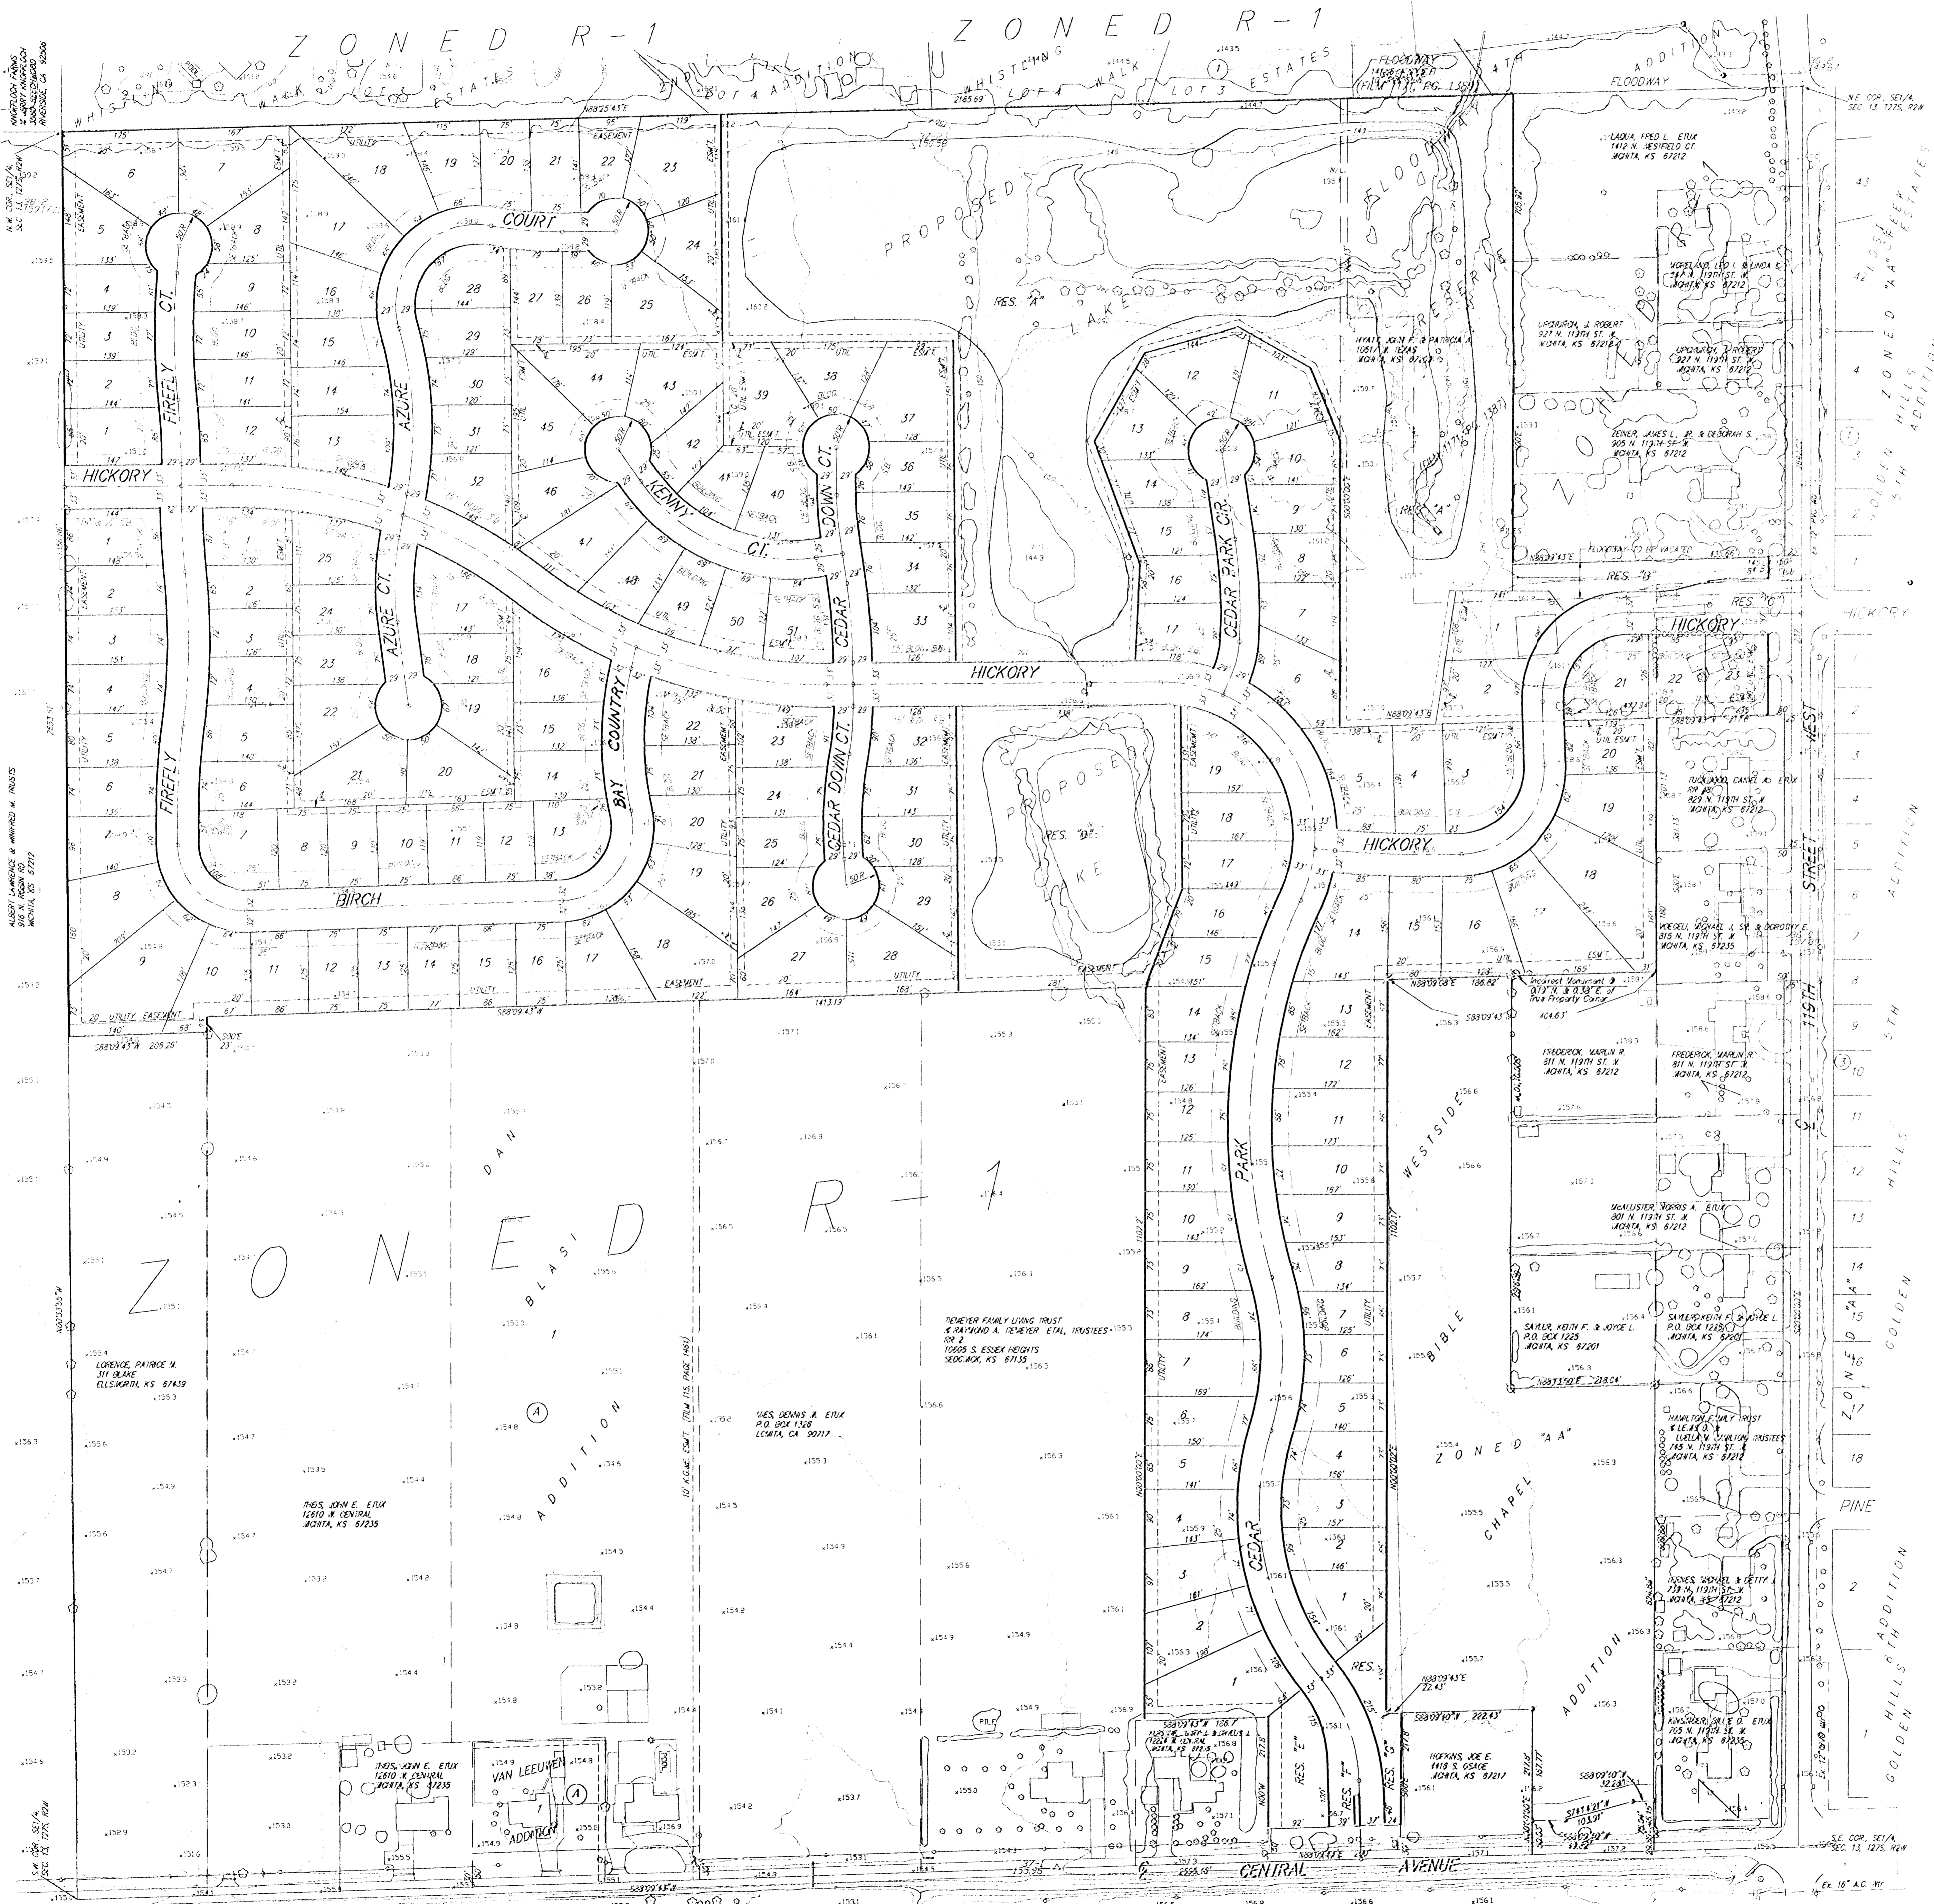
ZONED R-1

ZONED R-1

WHISTLING WALK LOT 4 ADDITION

WHISTLING WALK LOT 3 ESTATES 4TH ADDITION

FLOODWAY

COURT

FIREFLY CT.

AZURE CT.

KENNY CT.

CEDAR DOWN CT.

CEDAR PARK CIR.

HICKORY

HICKORY

HICKORY

HICKORY

BIRCH

BAY COUNTRY

CEDAR PARK

PROPOSED LAKE

RES. "A"

PROPOSED LAKE

RES. "B"

FLOODWAY RESERVE

ZONED R-1

DAN BLASI ADDITION

WESTSIDE BIBLE CHAPEL ADDITION

ZONED "AA"

119TH STREET WEST

PINE

ZONED "AA"

GOLDEN HILLS 5TH ADDITION

GOLDEN HILLS 6TH ADDITION

CENTRAL AVENUE

VAN LEEUWEN ADDITION

LORENCE, PATRICE M.
311 OLAKE
ELLSWORTH, KS 67439

THEIS, JOHN E. ETUX
12610 W. CENTRAL
WICHITA, KS 67235

TIEMEYER FAMILY LIVING TRUST
& RAYMOND A. TIEMEYER ETAL, TRUSTEES
RR 2
10605 S. ESSEX HEIGHTS
SEDGWICK, KS 67135

HOPKINS, JOE E.
1418 S. OSAGE
WICHITA, KS 67217

FREDERICK, MARLIN R.
811 N. 119TH ST. W.
WICHITA, KS 67212

McALLISTER, NORRIS A. ETUX
801 N. 119TH ST. W.
WICHITA, KS 67212

SAYLER, KEITH F. & JOYCE L.
P.O. BOX 1225
WICHITA, KS 67201

HAMILTON FAMILY TRUST
745 N. 119TH ST. W.
WICHITA, KS 67212

KOEGEL, MICHAEL J. SR. & DOROTHY E.
815 N. 119TH ST. W.
WICHITA, KS 67235

ZEINER, JAMES L. JR. & DEBORAH S.
905 N. 119TH ST. W.
WICHITA, KS 67212

UPCHURCH, J. ROBERT
927 N. 119TH ST. W.
WICHITA, KS 67212

LAQUA, FRED L. ETUX
1412 N. WESTFIELD CT.
WICHITA, KS 67212

N.W. COR. SE1/4, SEC. 13, T27S, R2W

N.E. COR. SE1/4, SEC. 13, T27S, R2W

S.W. COR. SE1/4, SEC. 13, T27S, R2W

S.E. COR. SE1/4, SEC. 13, T27S, R2W

UTILITY EASEMENT

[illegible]